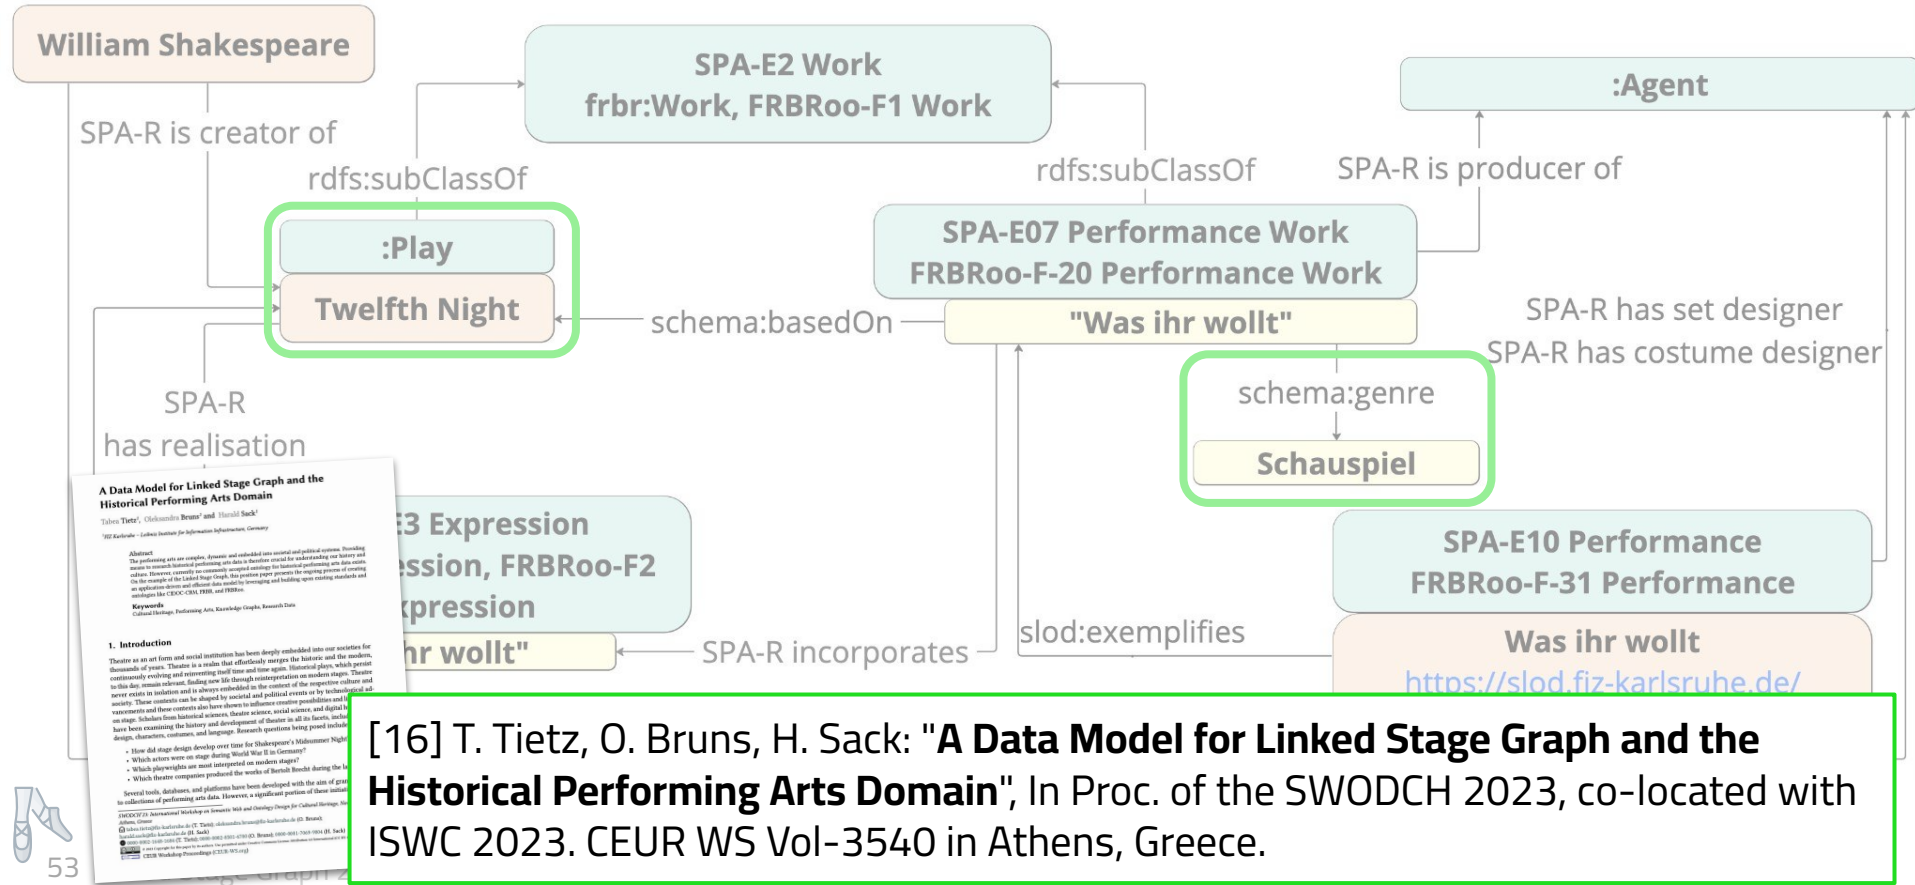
William Shakespeare

SPA-E2 Work
frbr:Work, FRBRoo-F1 Work

:Agent

SPA-R is creator of

rdfs:subClassOf

rdfs:subClassOf

SPA-R is producer of

:Play

Twelfth Night

SPA-E07 Performance Work
FRBRoo-F-20 Performance Work

schema:basedOn

"Was ihr wollt"

SPA-R has set designer
SPA-R has costume designer

SPA-R
has realisation

schema:genre

Schauspiel

A Data Model for Linked Stage Graph and the Historical Performing Arts Domain

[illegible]3 Expression
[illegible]ssion, FRBRoo-F2
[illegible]xpression

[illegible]hr wollt"

SPA-R incorporates

slod:exemplifies

SPA-E10 Performance
FRBRoo-F-31 Performance

Was ihr wollt
https://slod.fiz-karlsruhe.de/

[16] T. Tietz, O. Bruns, H. Sack: "**A Data Model for Linked Stage Graph and the Historical Performing Arts Domain**", In Proc. of the SWODCH 2023, co-located with ISWC 2023. CEUR WS Vol-3540 in Athens, Greece.

53